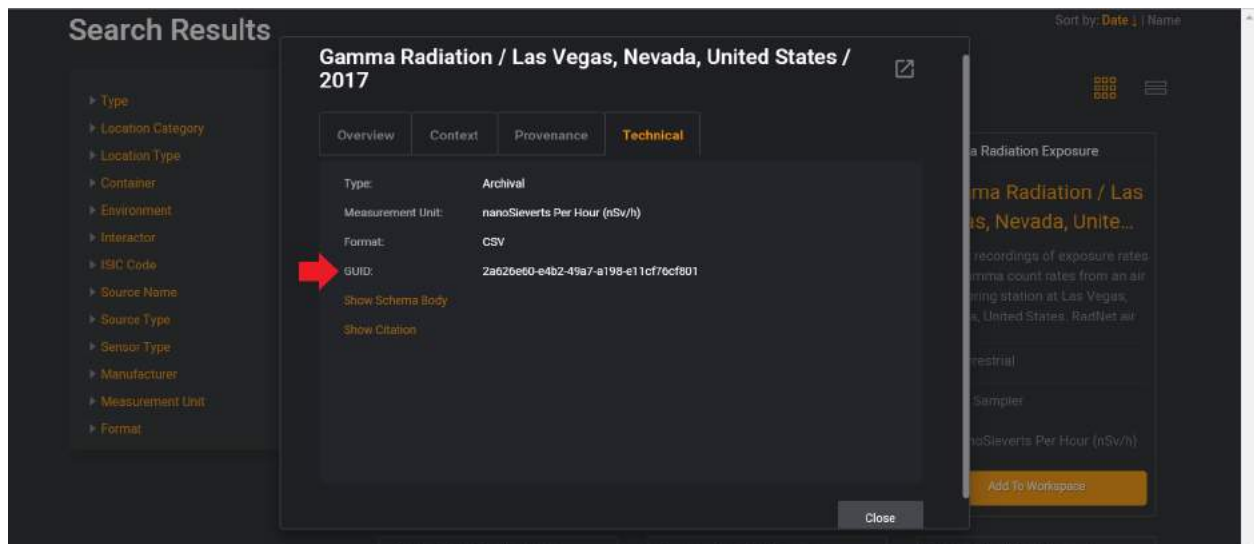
Search Results

Sort by: Date ↓ | Name

▸ Type
▸ Location Category
▸ Location Type
▸ Container
▸ Environment
▸ Interactor
▸ ISIC Code
▸ Source Name
▸ Source Type
▸ Sensor Type
▸ Manufacturer
▸ Measurement Unit
▸ Format

Gamma Radiation / Las Vegas, Nevada, United States / 2017

Overview | Context | Provenance | Technical

Type: Archival
Measurement Unit: nanoSieverts Per Hour (nSv/h)
Format: CSV
GUID: 2a626e60-e4b2-49a7-a198-e11cf76cf801
Show Schema Body
Show Citation

Close

a Radiation Exposure

ma Radiation / Las s, Nevada, Unite...

recordings of exposure rates mma count rates from an air ring station at Las Vegas, a, United States. RadNet air

rrestrial

Sampler

noSieverts Per Hour (nSv/h)

Add To Workspace